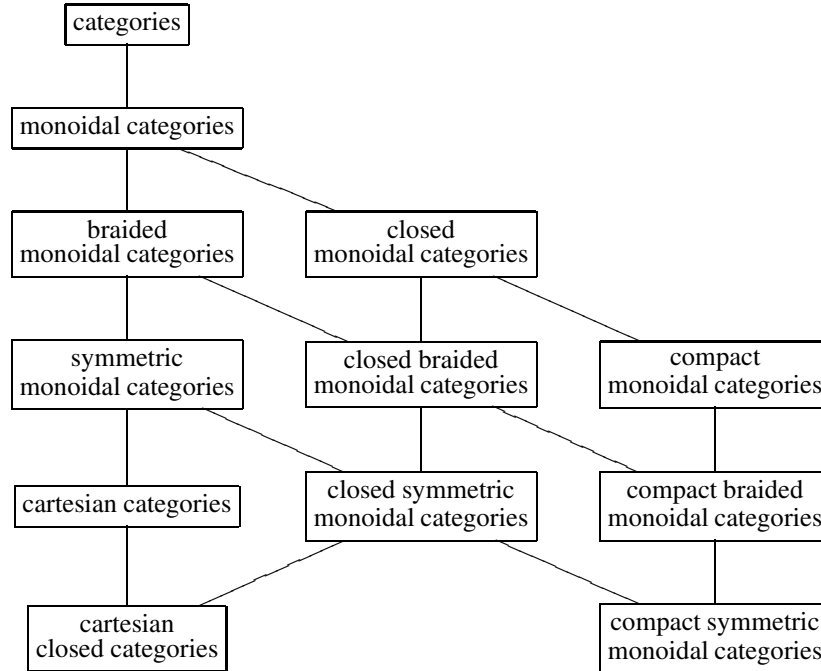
categories

monoidal categories

braided monoidal categories

closed monoidal categories

symmetric monoidal categories

closed braided monoidal categories

compact monoidal categories

cartesian categories

closed symmetric monoidal categories

compact braided monoidal categories

cartesian closed categories

compact symmetric monoidal categories